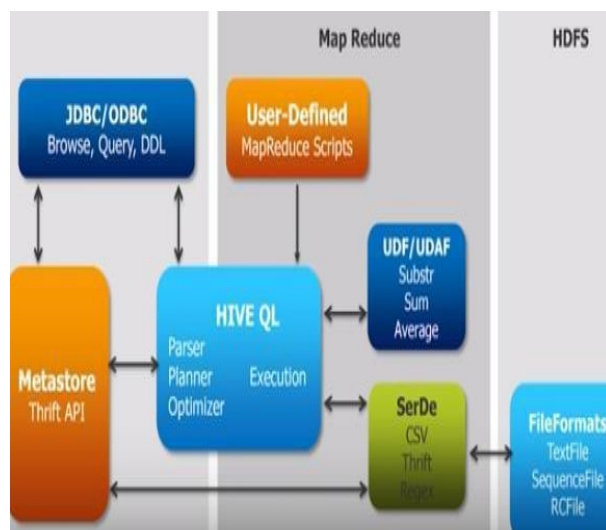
Map Reduce

HDFS

JDBC/ODBC
Browse, Query, DDL

User-Defined
MapReduce Scripts

UDF/UDAF
Substr
Sum
Average

Metastore
Thrift API

HIVE QL
Parser
Planner
Optimizer
Execution

SerDe
CSV
Thrift
Regex

FileFormats
TextFile
SequenceFile
RCFile